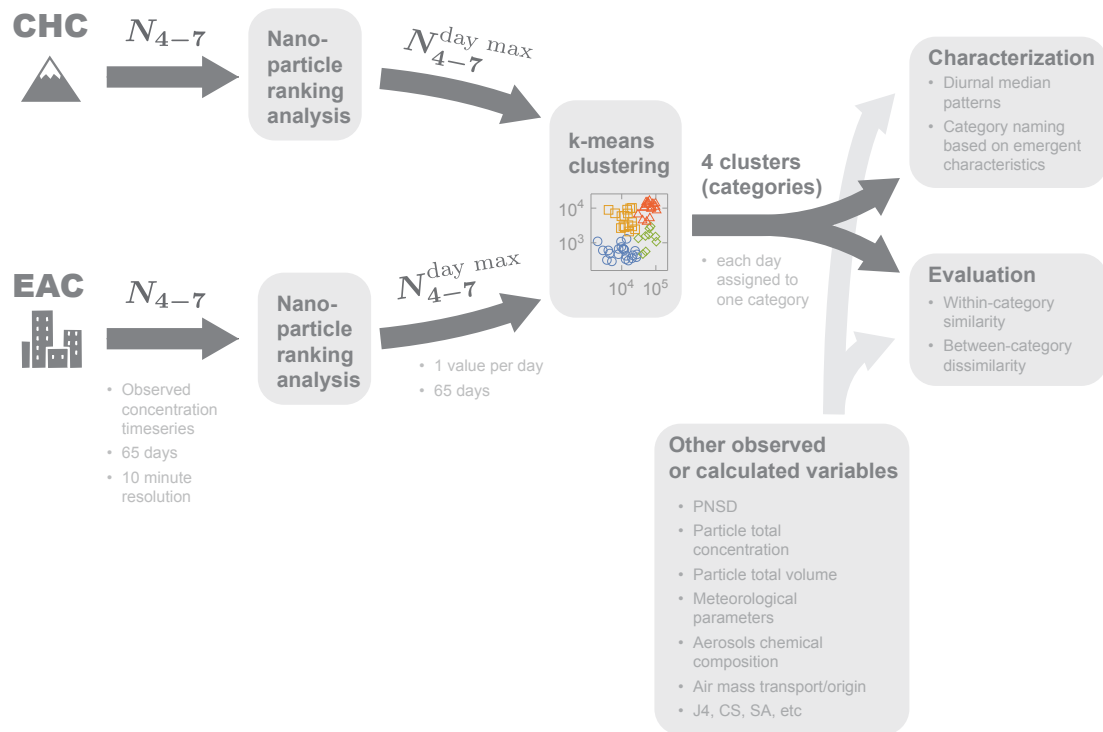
CHC

$N_{4-7}$

Nano-particle ranking analysis

$N_{4-7}^{\text{day max}}$

k-means clustering

$10^4$
$10^3$
$10^4$ $10^5$

4 clusters (categories)

• each day assigned to one category

Characterization
• Diurnal median patterns
• Category naming based on emergent characteristics

Evaluation
• Within-category similarity
• Between-category dissimilarity

EAC

$N_{4-7}$

• Observed concentration timeseries
• 65 days
• 10 minute resolution

Nano-particle ranking analysis

$N_{4-7}^{\text{day max}}$

• 1 value per day
• 65 days

Other observed or calculated variables
• PNSD
• Particle total concentration
• Particle total volume
• Meteorological parameters
• Aerosols chemical composition
• Air mass transport/origin
• J4, CS, SA, etc